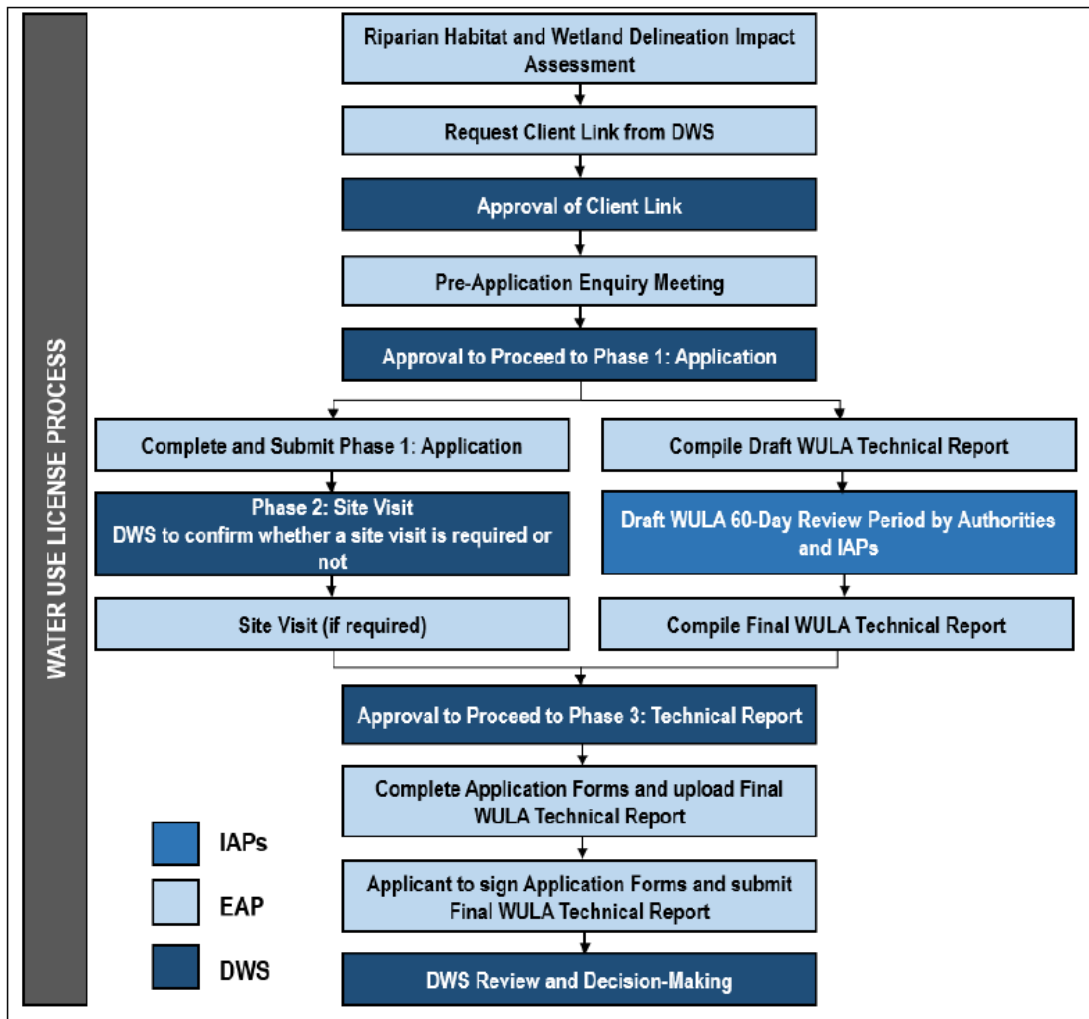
WATER USE LICENSE PROCESS

Riparian Habitat and Wetland Delineation Impact Assessment

Request Client Link from DWS

Approval of Client Link

Pre-Application Enquiry Meeting

Approval to Proceed to Phase 1: Application

Complete and Submit Phase 1: Application

Phase 2: Site Visit
DWS to confirm whether a site visit is required or not

Site Visit (if required)

Compile Draft WULA Technical Report

Draft WULA 60-Day Review Period by Authorities and IAPs

Compile Final WULA Technical Report

Approval to Proceed to Phase 3: Technical Report

Complete Application Forms and upload Final WULA Technical Report

Applicant to sign Application Forms and submit Final WULA Technical Report

DWS Review and Decision-Making

IAPs

EAP

DWS